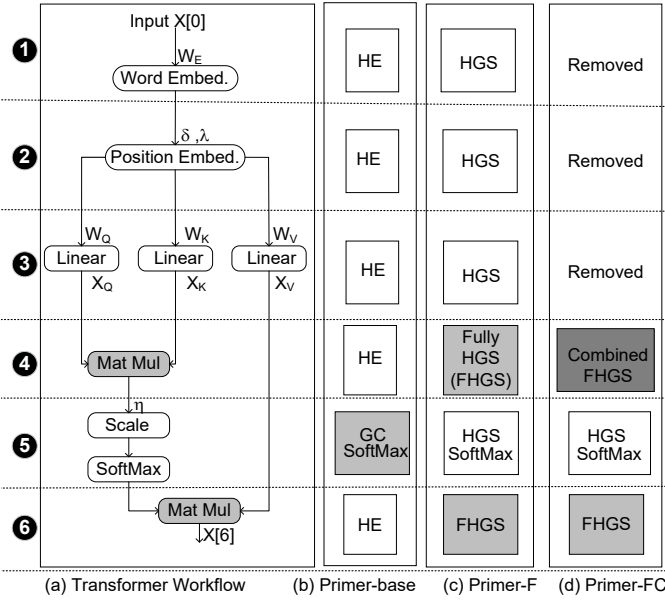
Input X[0]

❶ $W_E$ Word Embed. | HE | HGS | Removed

❷ $\delta$ ,$\lambda$ Position Embed. | HE | HGS | Removed

❸ $W_Q$ $W_K$ $W_V$ Linear Linear Linear $X_Q$ $X_K$ $X_V$ | HE | HGS | Removed

❹ Mat Mul | HE | Fully HGS (FHGS) | Combined FHGS

❺ $\eta$ Scale SoftMax | GC SoftMax | HGS SoftMax | HGS SoftMax

❻ Mat Mul X[6] | HE | FHGS | FHGS

(a) Transformer Workflow (b) Primer-base (c) Primer-F (d) Primer-FC